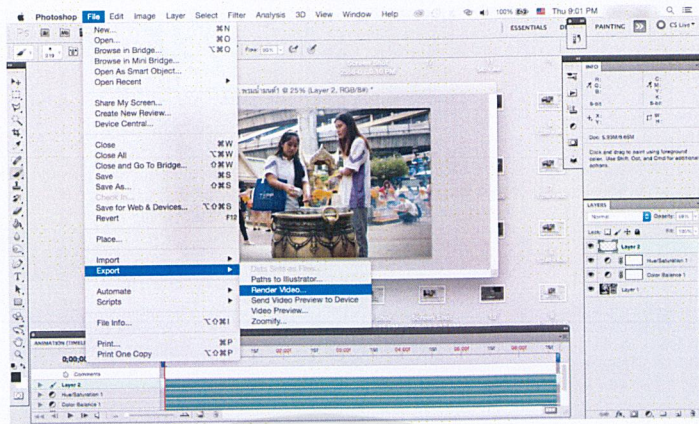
Photoshop File Edit Image Layer Select Filter Analysis 3D View Window Help

100% Thu 9:01 PM

ESSENTIALS PAINTING CS Live

New... ⌘N
Open... ⌘O
Browse in Bridge... ⌥⌘O
Browse in Mini Bridge...
Open As Smart Object...
Open Recent

Share My Screen...
Create New Review...
Device Central...

Close ⌘W
Close All ⌥⌘W
Close and Go To Bridge... ⇧⌘W
Save ⌘S
Save As... ⇧⌘S
Check In...
Save for Web & Devices... ⌥⇧⌘S
Revert F12

Place...

Import
Export

Automate
Scripts

File Info... ⌥⇧⌘I

Print... ⌘P
Print One Copy ⌥⇧⌘P

Data Sets as Files...
Paths to Illustrator...
Render Video...
Send Video Preview to Device
Video Preview...
Zoomify...

@ 25% (Layer 2, RGB/8#) *

INFO

LAYERS
Normal
Opacity: 100%
Fill: 100%
Layer 2
Hue/Saturation 1
Color Balance 1
Layer 1

ANIMATION (TIMELINE)
0;00;00
Comments
Layer 2
Hue/Saturation 1
Color Balance 1